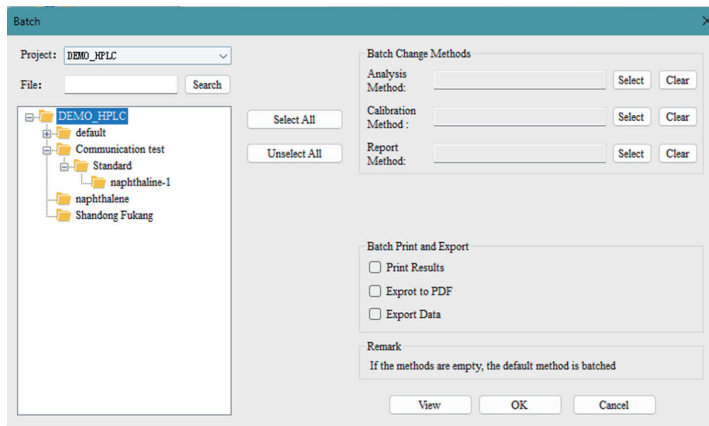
Batch

Project: DEMO_HPLC

File: Search

DEMO_HPLC
default
Communication test
Standard
naphthaline-1
naphthalene
Shandong Fukang

Select All

Unselect All

Batch Change Methods

Analysis Method: Select Clear

Calibration Method : Select Clear

Report Method: Select Clear

Batch Print and Export

Print Results

Exprot to PDF

Export Data

Remark

If the methods are empty, the default method is batched

View OK Cancel